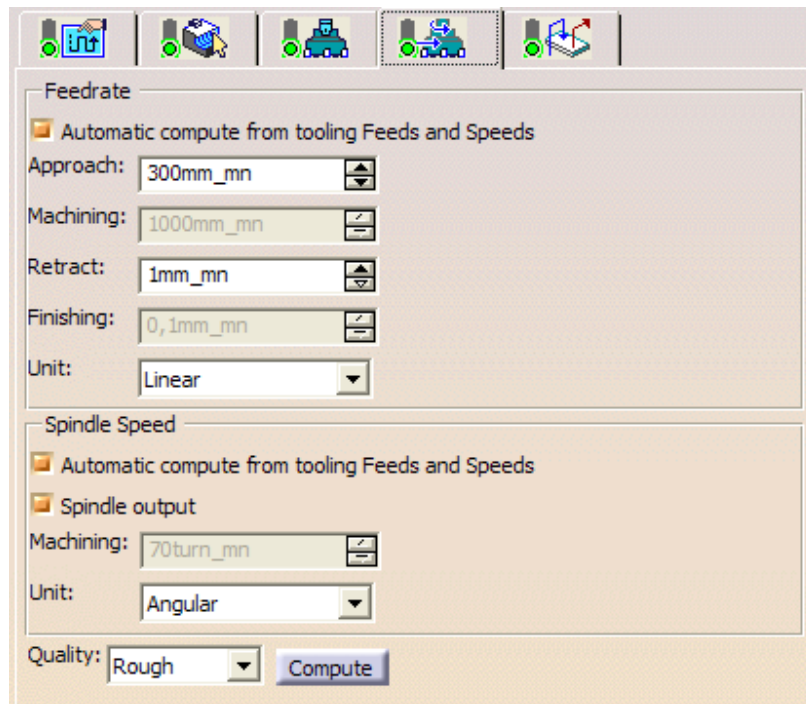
Feedrate

Automatic compute from tooling Feeds and Speeds

Approach: 300mm_mn

Machining: 1000mm_mn

Retract: 1mm_mn

Finishing: 0,1mm_mn

Unit: Linear

Spindle Speed

Automatic compute from tooling Feeds and Speeds

Spindle output

Machining: 70turn_mn

Unit: Angular

Quality: Rough Compute